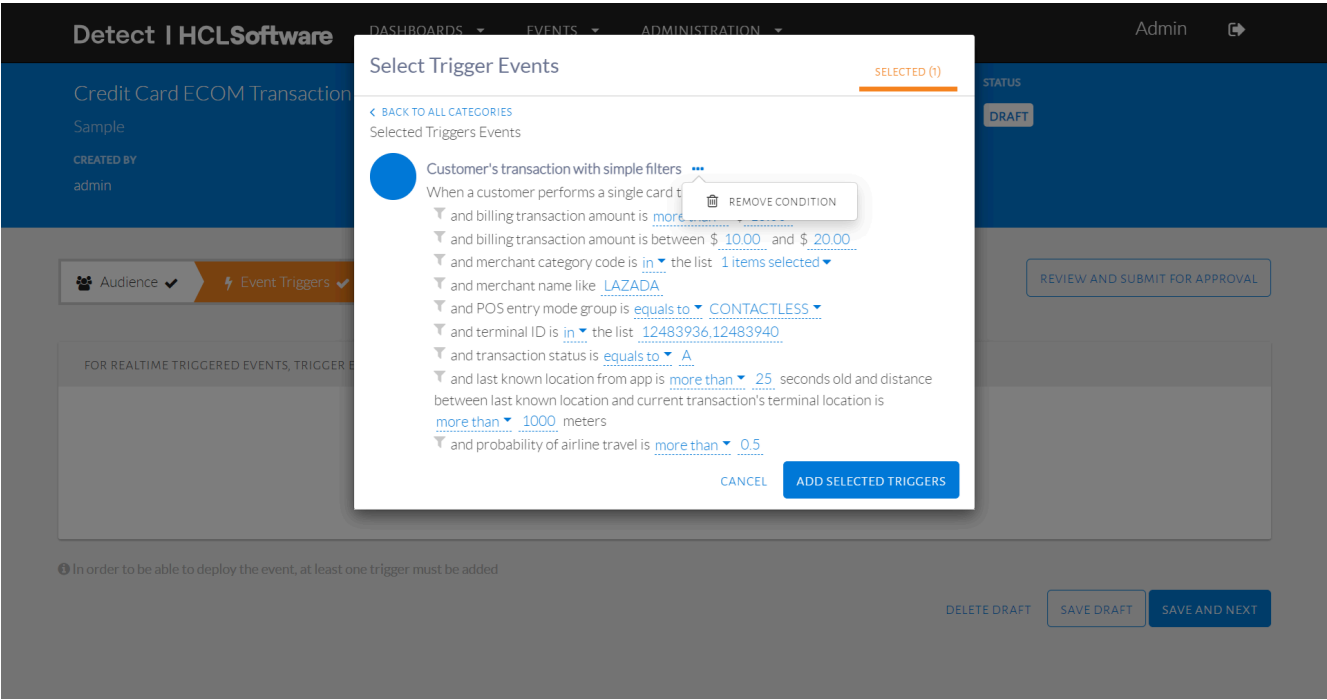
Detect | HCLSoftware DASHBOARDS EVENTS ADMINISTRATION Admin

Credit Card ECOM Transaction
Sample
CREATED BY
admin

STATUS
DRAFT

Audience ✔ Event Triggers ✔

REVIEW AND SUBMIT FOR APPROVAL

FOR REALTIME TRIGGERED EVENTS, TRIGGER E

Select Trigger Events
SELECTED (1)

< BACK TO ALL CATEGORIES
Selected Triggers Events

Customer's transaction with simple filters •••
When a customer performs a single card t
REMOVE CONDITION
and billing transaction amount is more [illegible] $ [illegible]
and billing transaction amount is between $ 10.00 and $ 20.00
and merchant category code is in the list 1 items selected
and merchant name like LAZADA
and POS entry mode group is equals to CONTACTLESS
and terminal ID is in the list 12483936,12483940
and transaction status is equals to A
and last known location from app is more than 25 seconds old and distance between last known location and current transaction's terminal location is more than 1000 meters
and probability of airline travel is more than 0.5

CANCEL ADD SELECTED TRIGGERS

In order to be able to deploy the event, at least one trigger must be added

DELETE DRAFT SAVE DRAFT SAVE AND NEXT